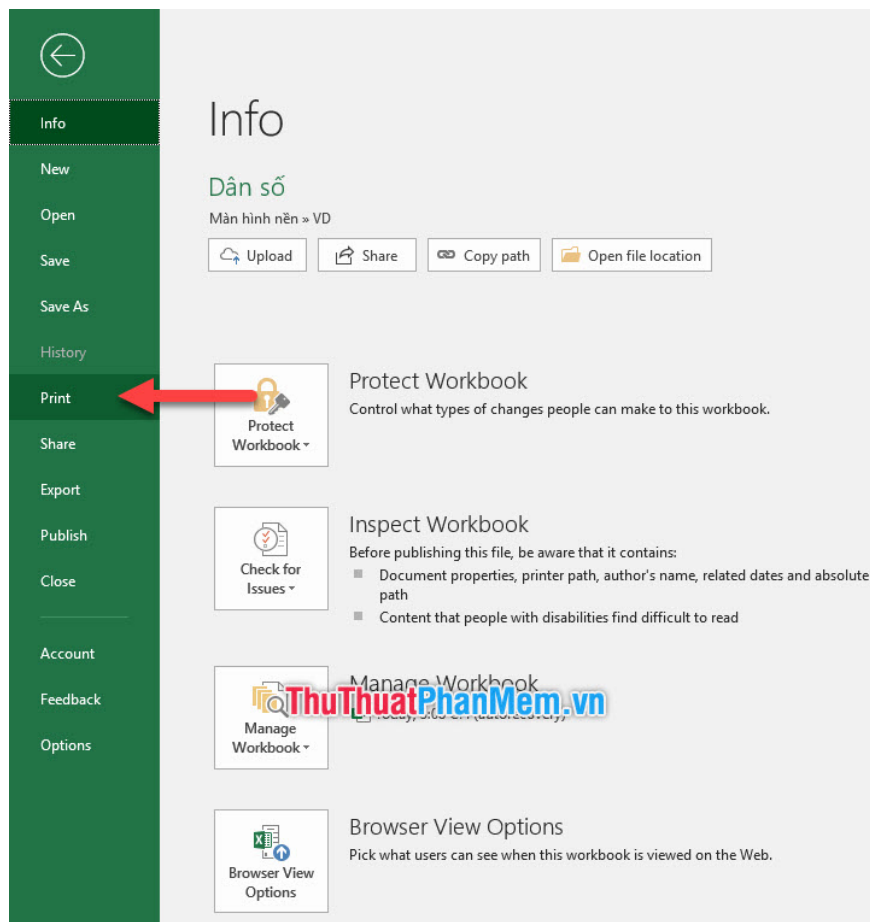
Info
New
Open
Save
Save As
History
Print
Share
Export
Publish
Close
Account
Feedback
Options

Info

Dân số
Màn hình nền » VD

Upload
Share
Copy path
Open file location

Protect Workbook
Protect Workbook
Control what types of changes people can make to this workbook.

Check for Issues
Inspect Workbook
Before publishing this file, be aware that it contains:
Document properties, printer path, author's name, related dates and absolute path
Content that people with disabilities find difficult to read

Manage Workbook
Manage Workbook
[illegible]

ThuThuatPhanMem.vn

Browser View Options
Browser View Options
Pick what users can see when this workbook is viewed on the Web.